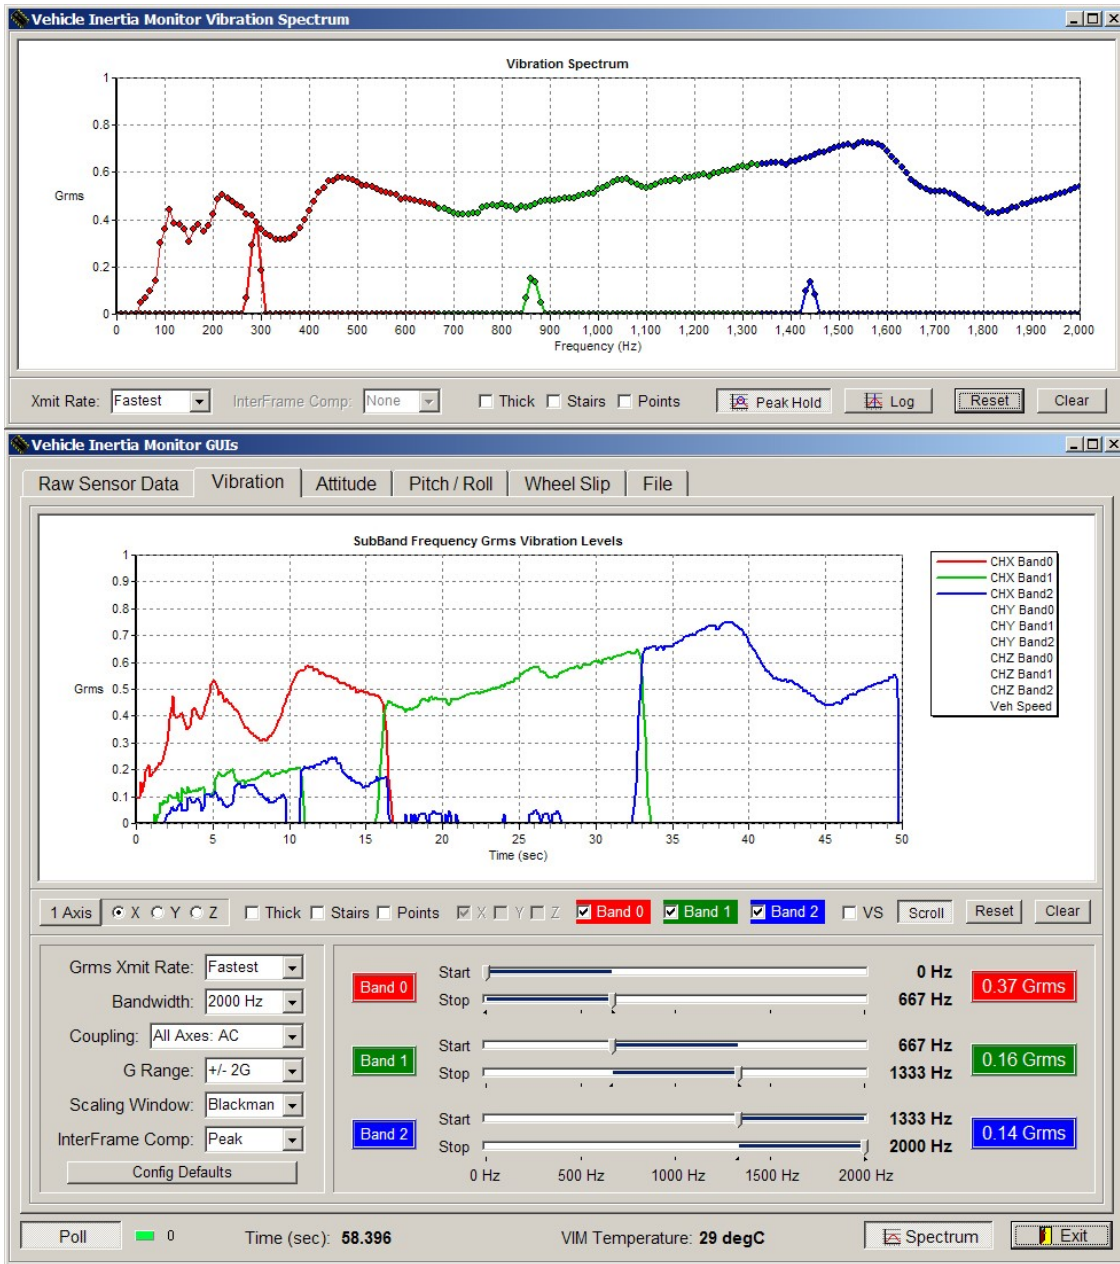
Vehicle Inertia Monitor Vibration Spectrum

Vibration Spectrum

Grms

1
0.8
0.6
0.4
0.2
0

0 100 200 300 400 500 600 700 800 900 1,000 1,100 1,200 1,300 1,400 1,500 1,600 1,700 1,800 1,900 2,000

Frequency (Hz)

Xmit Rate: Fastest InterFrame Comp: None Thick Stairs Points Peak Hold Log Reset Clear

Vehicle Inertia Monitor GUIs

Raw Sensor Data | Vibration | Attitude | Pitch / Roll | Wheel Slip | File

SubBand Frequency Grms Vibration Levels

Grms

1
0.9
0.8
0.7
0.6
0.5
0.4
0.3
0.2
0.1
0

0 5 10 15 20 25 30 35 40 45 50

Time (sec)

CHX Band0
CHX Band1
CHX Band2
CHY Band0
CHY Band1
CHY Band2
CHZ Band0
CHZ Band1
CHZ Band2
Veh Speed

1 Axis X Y Z Thick Stairs Points X Y Z Band 0 Band 1 Band 2 VS Scroll Reset Clear

Grms Xmit Rate: Fastest
Bandwidth: 2000 Hz
Coupling: All Axes: AC
G Range: +/- 2G
Scaling Window: Blackman
InterFrame Comp: Peak
Config Defaults

Band 0 Start 0 Hz
Stop 667 Hz 0.37 Grms

Band 1 Start 667 Hz
Stop 1333 Hz 0.16 Grms

Band 2 Start 1333 Hz
Stop 2000 Hz 0.14 Grms

0 Hz 500 Hz 1000 Hz 1500 Hz 2000 Hz

Poll 0 Time (sec): 58.396 VIM Temperature: 29 degC Spectrum Exit